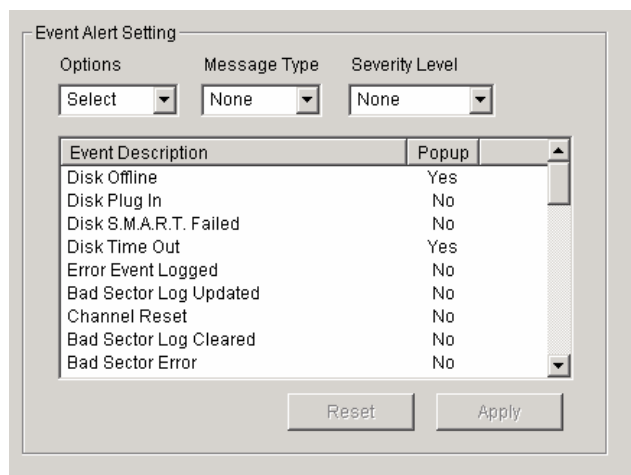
Event Alert Setting

Options
Select

Message Type
None

Severity Level
None

| Event Description | Popup |
|---|---|
| Disk Offline | Yes |
| Disk Plug In | No |
| Disk S.M.A.R.T. Failed | No |
| Disk Time Out | Yes |
| Error Event Logged | No |
| Bad Sector Log Updated | No |
| Channel Reset | No |
| Bad Sector Log Cleared | No |
| Bad Sector Error | No |

Reset
Apply